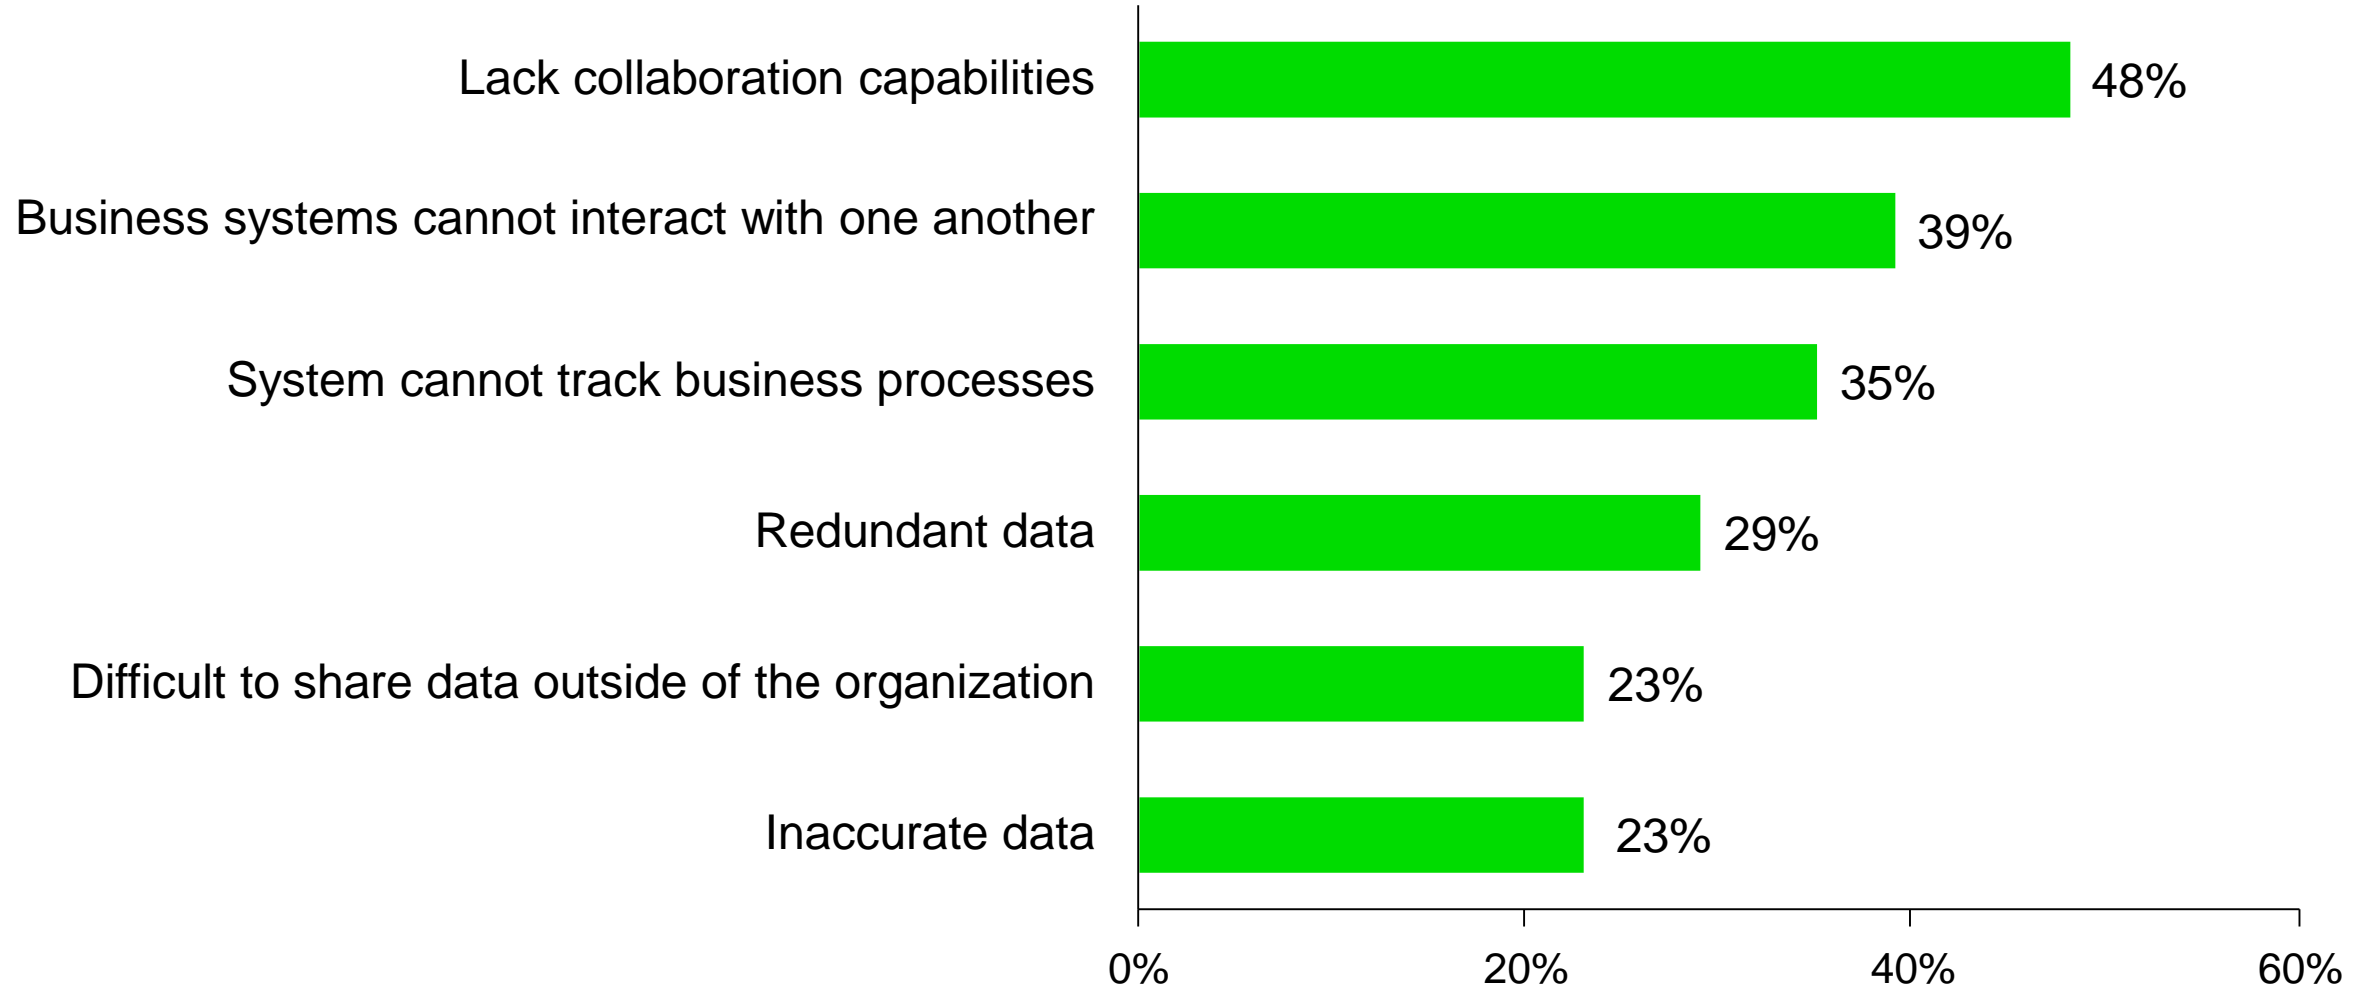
| | |
|---|---|
| Lack collaboration capabilities | 48% |
| Business systems cannot interact with one another | 39% |
| System cannot track business processes | 35% |
| Redundant data | 29% |
| Difficult to share data outside of the organization | 23% |
| Inaccurate data | 23% |

0% 20% 40% 60%